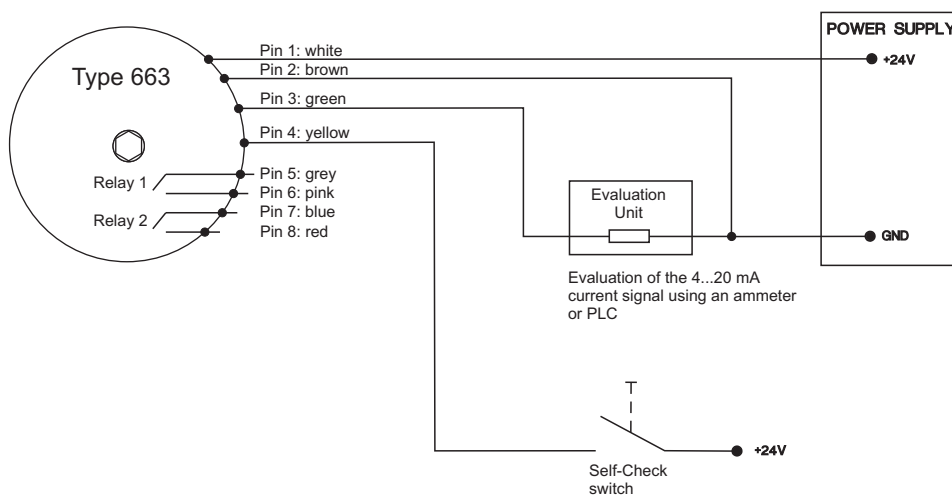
Type 663

Pin 1: white
Pin 2: brown
Pin 3: green
Pin 4: yellow
Relay 1
Pin 5: grey
Pin 6: pink
Relay 2
Pin 7: blue
Pin 8: red

POWER SUPPLY
+24V
GND

Evaluation Unit

Evaluation of the 4...20 mA current signal using an ammeter or PLC

T

Self-Check switch
+24V